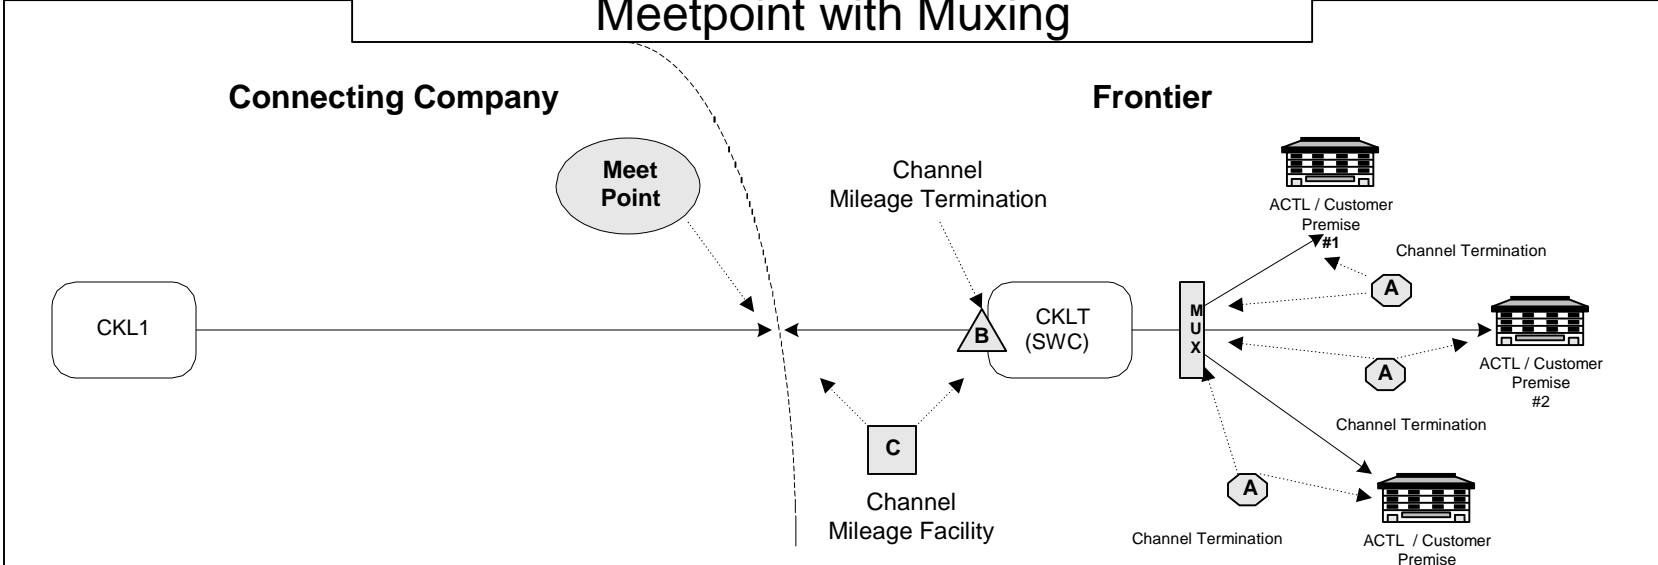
Meetpoint with Muxing

Connecting Company

Frontier

Meet Point

Channel Mileage Termination

ACTL / Customer Premise #1

Channel Termination

CKL1

B

CKLT (SWC)

M U X

A

A

ACTL / Customer Premise #2

Channel Termination

C

Channel Mileage Facility

A

Channel Termination

ACTL / Customer Premise